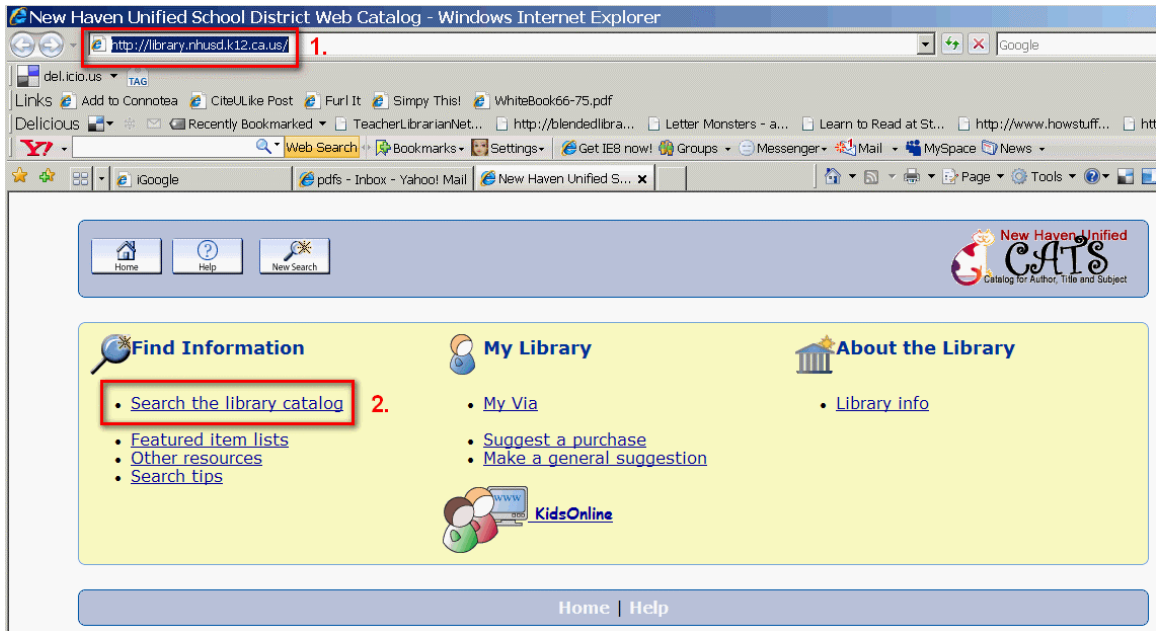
New Haven Unified School District Web Catalog - Windows Internet Explorer

http://library.nhusd.k12.ca.us/ 1.

Google

del.icio.us TAG

Links Add to Connotea CiteULike Post Furl It Simpy This! WhiteBook66-75.pdf

Delicious Recently Bookmarked TeacherLibrarianNet... http://blendedlibra... Letter Monsters - a... Learn to Read at St... http://www.howstuff... htt

Y! Web Search Bookmarks Settings Get IE8 now! Groups Messenger Mail MySpace News

iGoogle pdfs - Inbox - Yahoo! Mail New Haven Unified S... Page Tools

Home Help New Search

New Haven Unified CATS Catalog for Author, Title and Subject

Find Information

• Search the library catalog 2.

• Featured item lists
• Other resources
• Search tips

My Library

• My Via

• Suggest a purchase
• Make a general suggestion

WWW KidsOnline

About the Library

• Library info

Home | Help